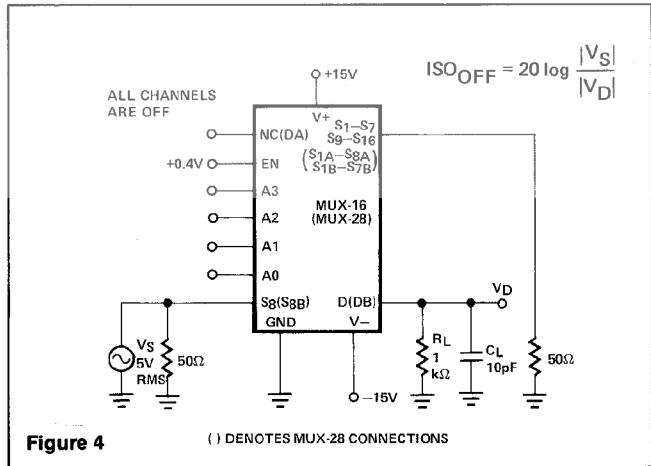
$ISO_{OFF} = 20 \log \frac{|V_S|}{|V_D|}$

+15V

ALL CHANNELS ARE OFF

V+

NC(DA)

$S_1$–$S_7$
$S_9$–$S_{16}$
($S_{1A}$–$S_{8A}$)
($S_{1B}$–$S_{7B}$)

+0.4V

EN

A3

A2

A1

A0

MUX-16
(MUX-28)

$S_8$($S_{8B}$)

D(DB)

$V_D$

GND

V–

$V_S$
5V
RMS

50Ω

$R_L$
1
kΩ

$C_L$
10pF

50Ω

–15V

Figure 4

( ) DENOTES MUX-28 CONNECTIONS